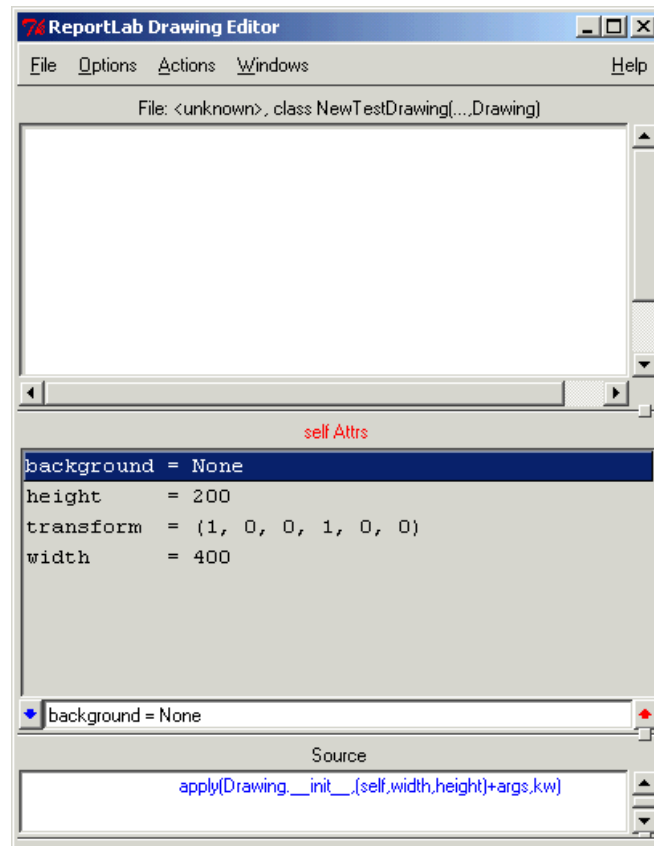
ReportLab Drawing Editor

File Options Actions Windows Help

File: <unknown>, class NewTestDrawing(...,Drawing)

self Attrs

background = None
height = 200
transform = (1, 0, 0, 1, 0, 0)
width = 400

background = None

Source

apply(Drawing.__init__,(self,width,height)+args,kw)